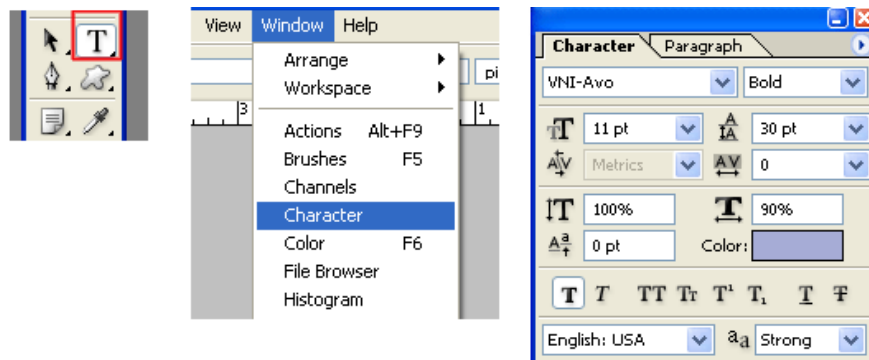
T

View Window Help

Arrange
Workspace
Actions Alt+F9
Brushes F5
Channels
Character
Color F6
File Browser
Histogram

pi
3
1

Character Paragraph
VNI-Avo
Bold
11 pt
30 pt
Metrics
0
100%
90%
0 pt
Color:
T T TT Tr T¹ T₁ T Ŧ
English: USA
aa
Strong